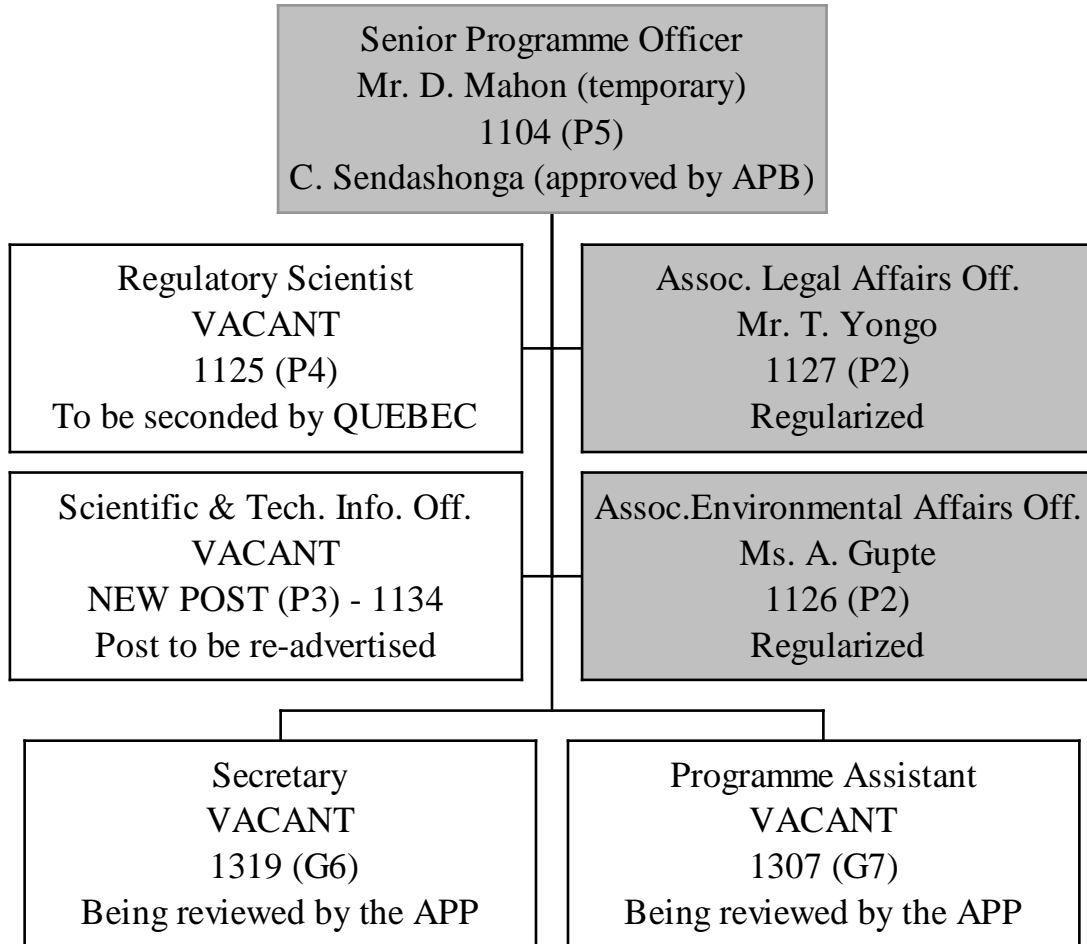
Senior Programme Officer
Mr. D. Mahon (temporary)
1104 (P5)
C. Sendashonga (approved by APB)

Regulatory Scientist
VACANT
1125 (P4)
To be seconded by QUEBEC

Assoc. Legal Affairs Off.
Mr. T. Yongo
1127 (P2)
Regularized

Scientific & Tech. Info. Off.
VACANT
NEW POST (P3) - 1134
Post to be re-advertised

Assoc.Environmental Affairs Off.
Ms. A. Gupte
1126 (P2)
Regularized

Secretary
VACANT
1319 (G6)
Being reviewed by the APP

Programme Assistant
VACANT
1307 (G7)
Being reviewed by the APP